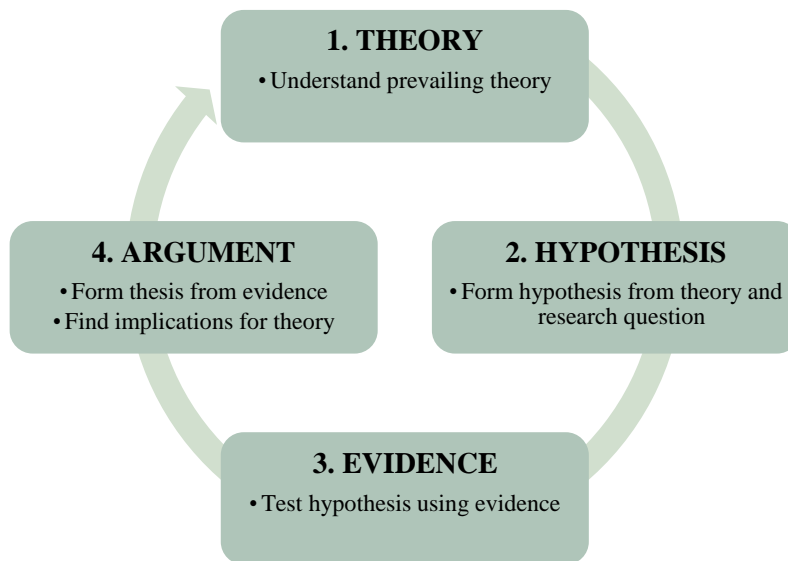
1. THEORY
• Understand prevailing theory

2. HYPOTHESIS
• Form hypothesis from theory and research question

3. EVIDENCE
• Test hypothesis using evidence

4. ARGUMENT
• Form thesis from evidence
• Find implications for theory